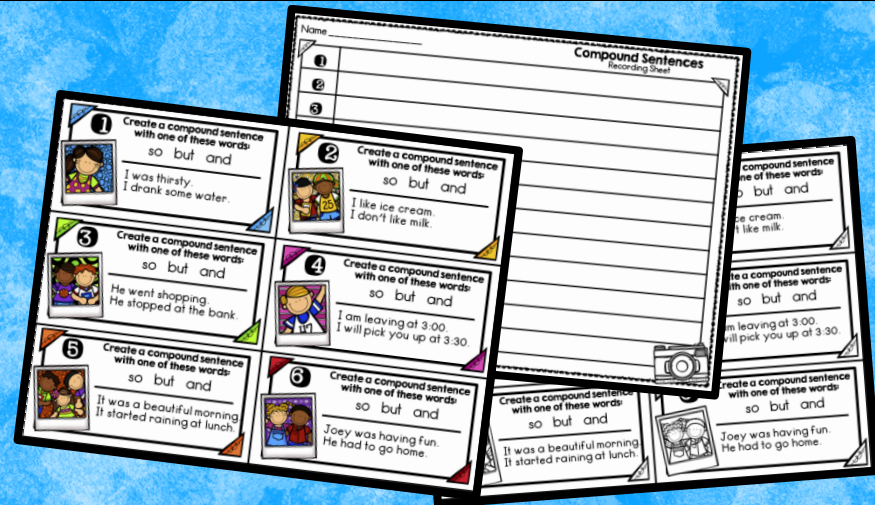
Name ___________

Compound Sentences
Recording Sheet

1
2
3

1
Create a compound sentence with one of these words:
so but and
I was thirsty.
I drank some water.

2
Create a compound sentence with one of these words:
so but and
I like ice cream.
I don't like milk.

3
Create a compound sentence with one of these words:
so but and
He went shopping.
He stopped at the bank.

4
Create a compound sentence with one of these words:
so but and
I am leaving at 3:00.
I will pick you up at 3:30.

5
Create a compound sentence with one of these words:
so but and
It was a beautiful morning.
It started raining at lunch.

6
Create a compound sentence with one of these words:
so but and
Joey was having fun.
He had to go home.

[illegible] compound sentence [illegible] of these words:
so but and
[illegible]e cream.
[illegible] like milk.

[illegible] compound sentence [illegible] of these words:
so but and
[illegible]am leaving at 3:00.
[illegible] will pick you up at 3:30.

Create a compound sentence with one of these words:
so but and
It was a beautiful morning.
It started raining at lunch.

Create a compound sentence with one of these words:
so but and
Joey was having fun.
He had to go home.